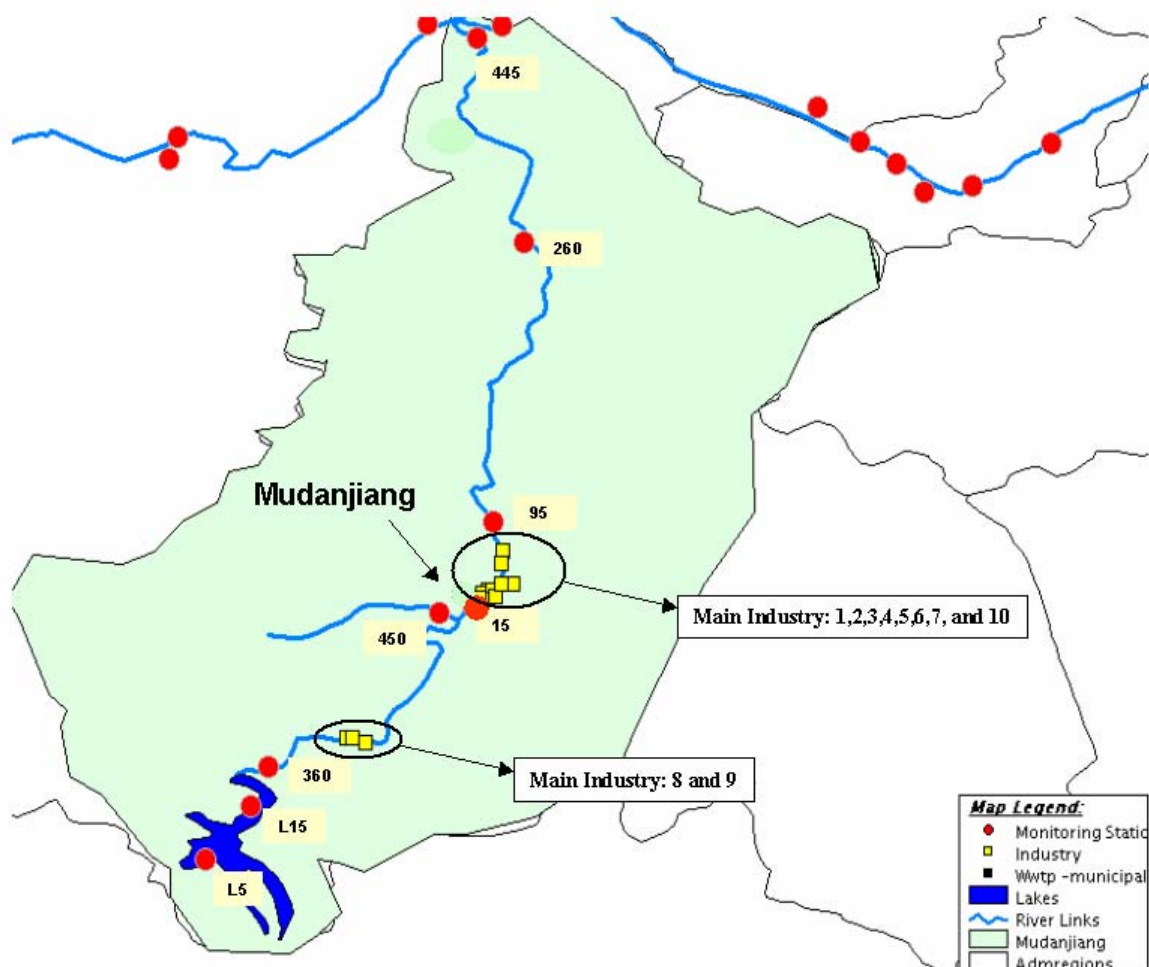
445

260

Mudanjiang

95

15

450

Main Industry: 1,2,3,4,5,6,7, and 10

360

Main Industry: 8 and 9

L15

L5

Map Legend:
Monitoring Static
Industry
Wwtp -municipal
Lakes
River Links
Mudanjiang
Admregions